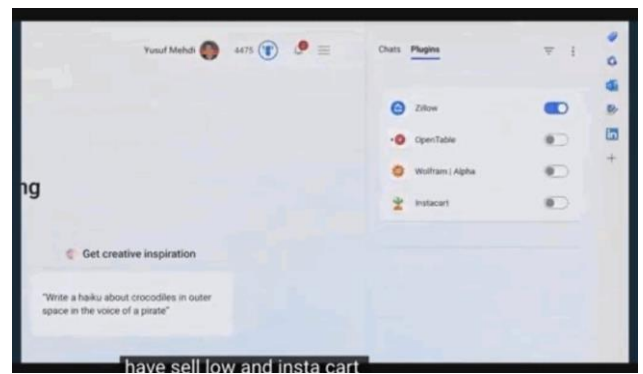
Yusuf Mehdi 4475

Chats Plugins

Zillow

OpenTable

Wolfram | Alpha

Instacart

ng

Get creative inspiration

"Write a haiku about crocodiles in outer space in the voice of a pirate"

have sell low and insta cart